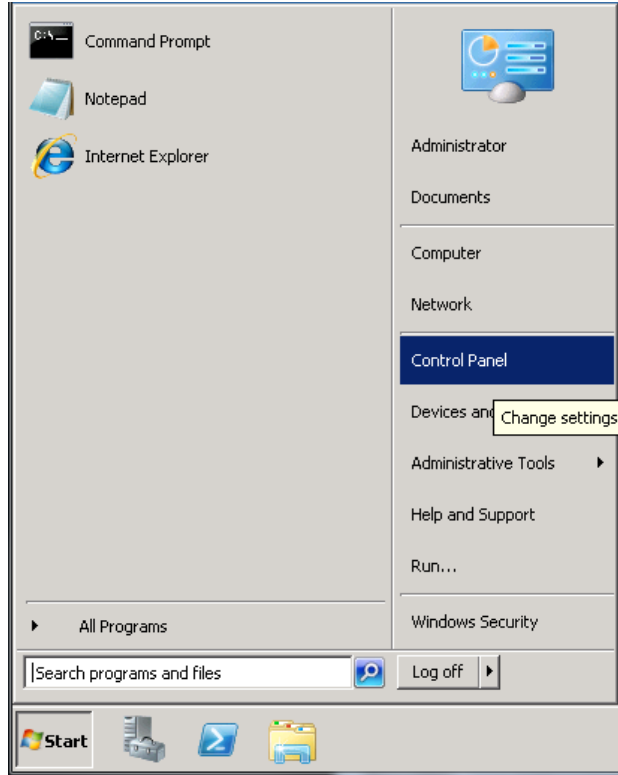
C:\ Command Prompt
Notepad
Internet Explorer
All Programs
Search programs and files
Administrator
Documents
Computer
Network
Control Panel
Devices and
Change settings
Administrative Tools
Help and Support
Run...
Windows Security
Log off
Start